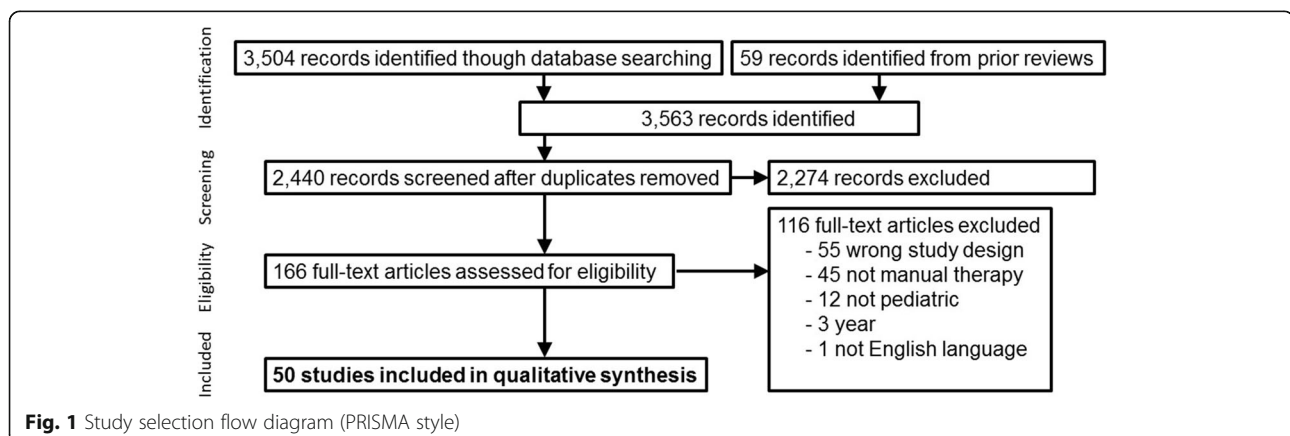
Identification

3,504 records identified though database searching

59 records identified from prior reviews

3,563 records identified

Screening

2,440 records screened after duplicates removed

2,274 records excluded

Eligibility

166 full-text articles assessed for eligibility

116 full-text articles excluded
- 55 wrong study design
- 45 not manual therapy
- 12 not pediatric
- 3 year
- 1 not English language

Included

**50 studies included in qualitative synthesis**

**Fig. 1** Study selection flow diagram (PRISMA style)